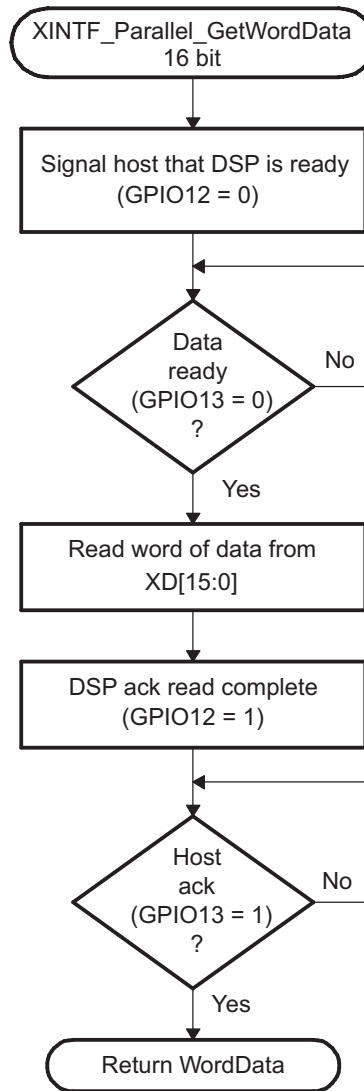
XINTF_Parallel_GetWordData 16 bit

Signal host that DSP is ready (GPIO12 = 0)

Data ready (GPIO13 = 0) ?

No

Yes

Read word of data from XD[15:0]

DSP ack read complete (GPIO12 = 1)

Host ack (GPIO13 = 1) ?

No

Yes

Return WordData